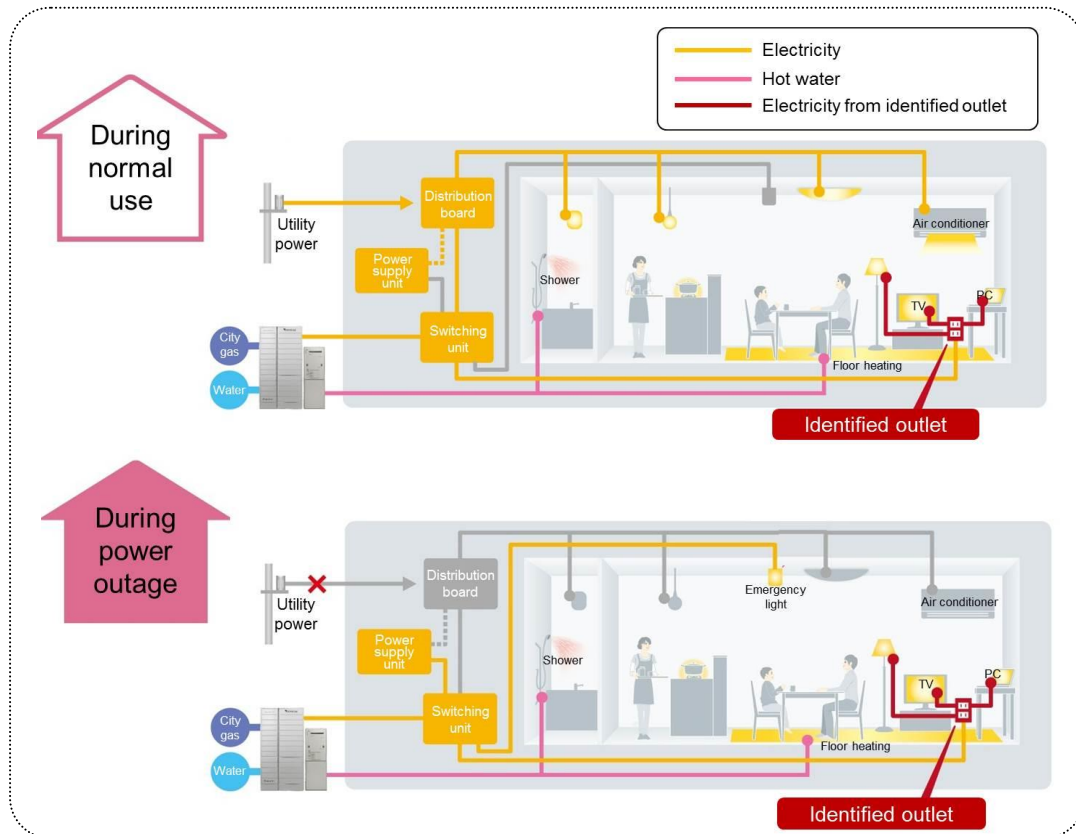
Electricity
Hot water
Electricity from identified outlet

During normal use

Utility power
Distribution board
Power supply unit
Switching unit
City gas
Water
Shower
Air conditioner
TV
PC
Floor heating
Identified outlet

During power outage

Utility power
Distribution board
Power supply unit
Switching unit
City gas
Water
Emergency light
Shower
Air conditioner
TV
PC
Floor heating
Identified outlet